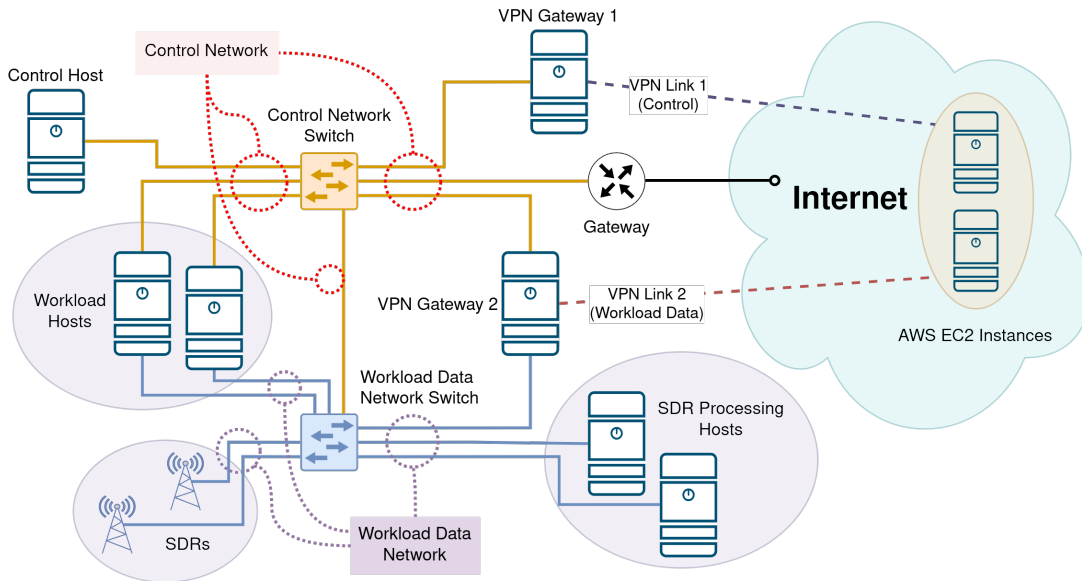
VPN Gateway 1

Control Network

Control Host

VPN Link 1 (Control)

Control Network Switch

Internet

Gateway

Workload Hosts

VPN Gateway 2

VPN Link 2 (Workload Data)

AWS EC2 Instances

Workload Data Network Switch

SDR Processing Hosts

SDRs

Workload Data Network